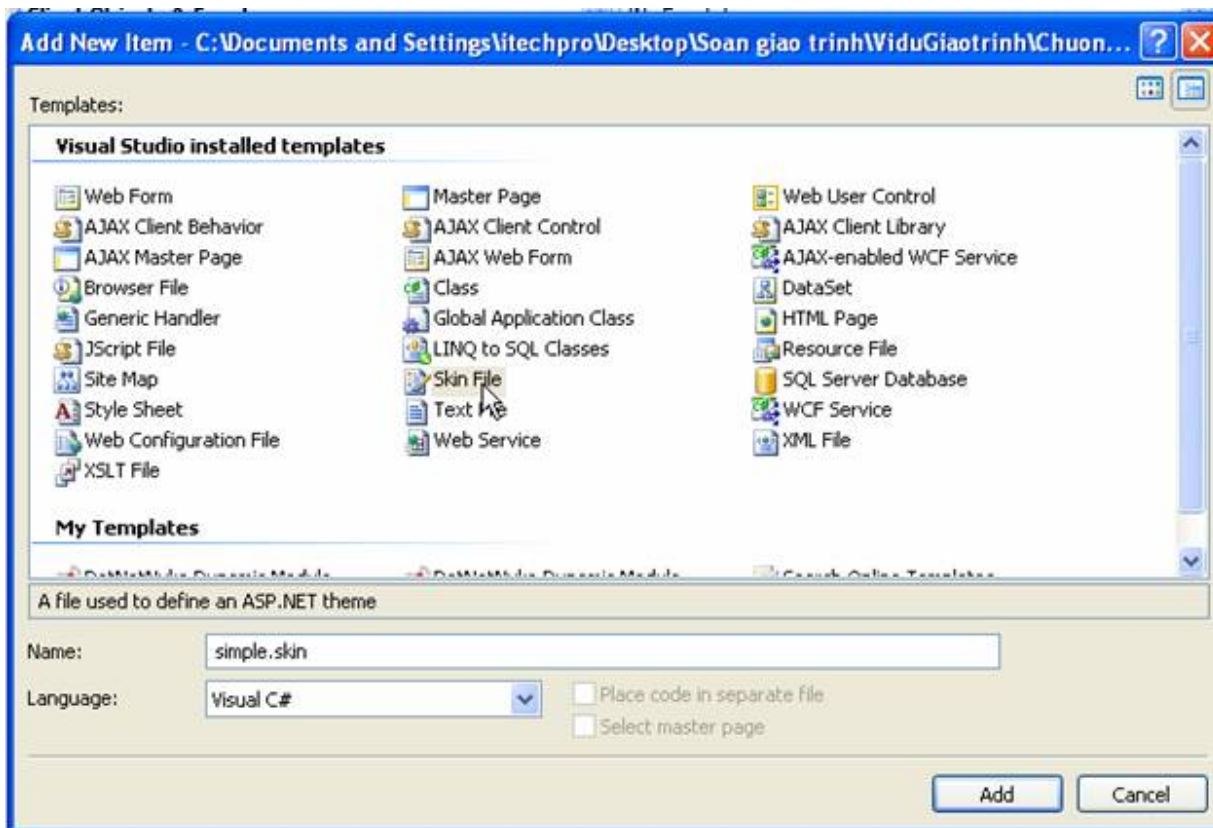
Add New Item - C:\Documents and Settings\itechpro\Desktop\Soan giao trinh\ViduGiaotrinh\Chuon...

Templates:

Visual Studio installed templates

Web Form
AJAX Client Behavior
AJAX Master Page
Browser File
Generic Handler
JScript File
Site Map
Style Sheet
Web Configuration File
XSLT File

Master Page
AJAX Client Control
AJAX Web Form
Class
Global Application Class
LINQ to SQL Classes
Skin File
Text File
Web Service

Web User Control
AJAX Client Library
AJAX-enabled WCF Service
DataSet
HTML Page
Resource File
SQL Server Database
WCF Service
XML File

My Templates

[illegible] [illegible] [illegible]

A file used to define an ASP.NET theme

Name: simple.skin

Language: Visual C#

Place code in separate file
Select master page

Add Cancel